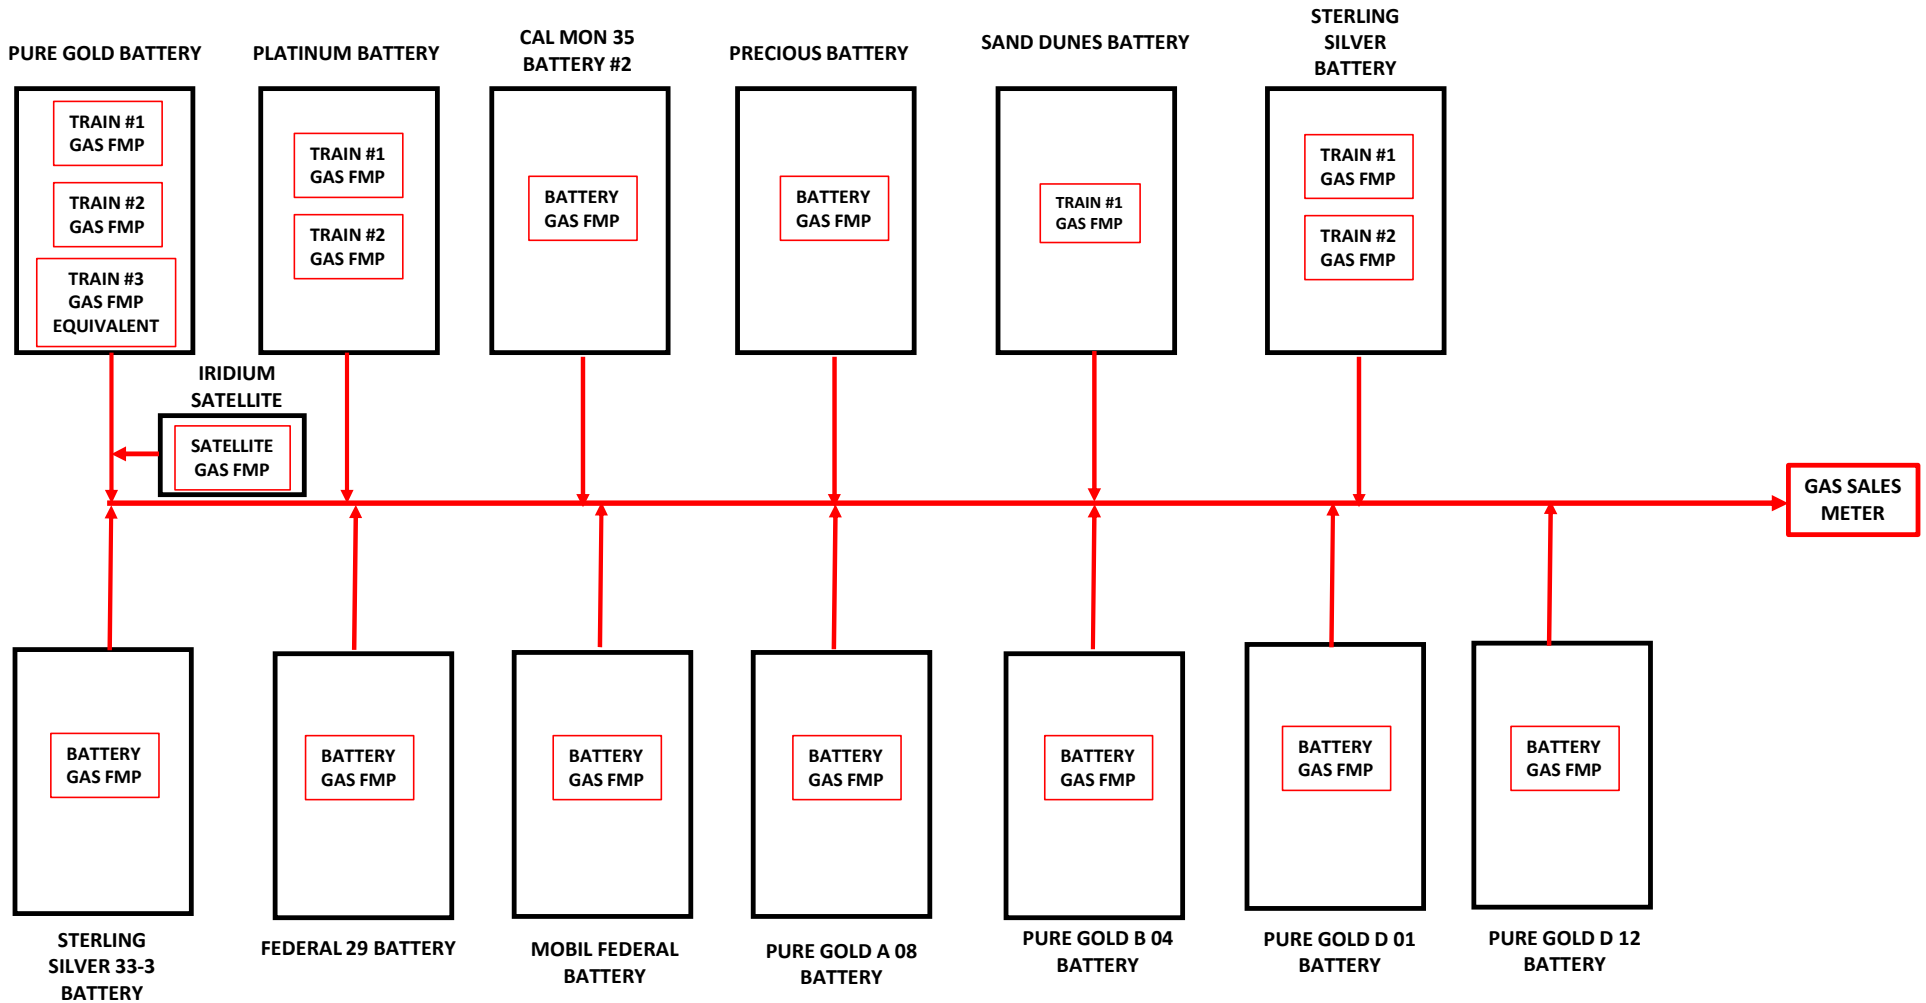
PURE GOLD BATTERY

TRAIN #1 GAS FMP

TRAIN #2 GAS FMP

TRAIN #3 GAS FMP EQUIVALENT

PLATINUM BATTERY

TRAIN #1 GAS FMP

TRAIN #2 GAS FMP

CAL MON 35 BATTERY #2

BATTERY GAS FMP

PRECIOUS BATTERY

BATTERY GAS FMP

SAND DUNES BATTERY

TRAIN #1 GAS FMP

STERLING SILVER BATTERY

TRAIN #1 GAS FMP

TRAIN #2 GAS FMP

IRIDIUM SATELLITE

SATELLITE GAS FMP

GAS SALES METER

BATTERY GAS FMP

STERLING SILVER 33-3 BATTERY

BATTERY GAS FMP

FEDERAL 29 BATTERY

BATTERY GAS FMP

MOBIL FEDERAL BATTERY

BATTERY GAS FMP

PURE GOLD A 08 BATTERY

BATTERY GAS FMP

PURE GOLD B 04 BATTERY

BATTERY GAS FMP

PURE GOLD D 01 BATTERY

BATTERY GAS FMP

PURE GOLD D 12 BATTERY